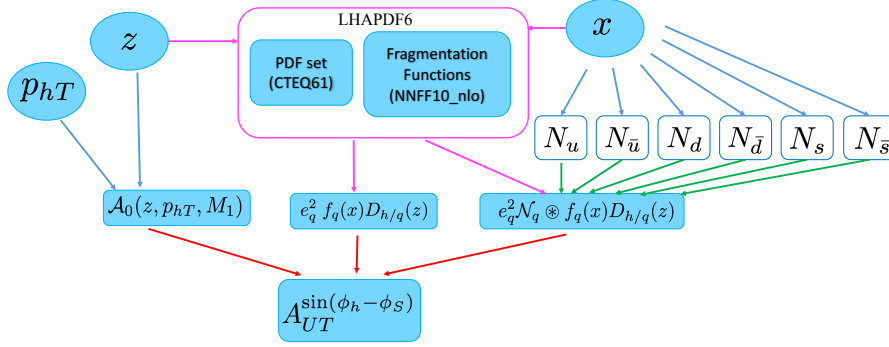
$z$

LHAPDF6

PDF set (CTEQ61)

Fragmentation Functions (NNFF10_nlo)

$x$

$p_{hT}$

$N_u$ $N_{\bar{u}}$ $N_d$ $N_{\bar{d}}$ $N_s$ $N_{\bar{s}}$

$\mathcal{A}_0(z, p_{hT}, M_1)$

$e_q^2\, f_q(x) D_{h/q}(z)$

$e_q^2 \mathcal{N}_q \circledast f_q(x) D_{h/q}(z)$

$A_{UT}^{\sin(\phi_h - \phi_S)}$